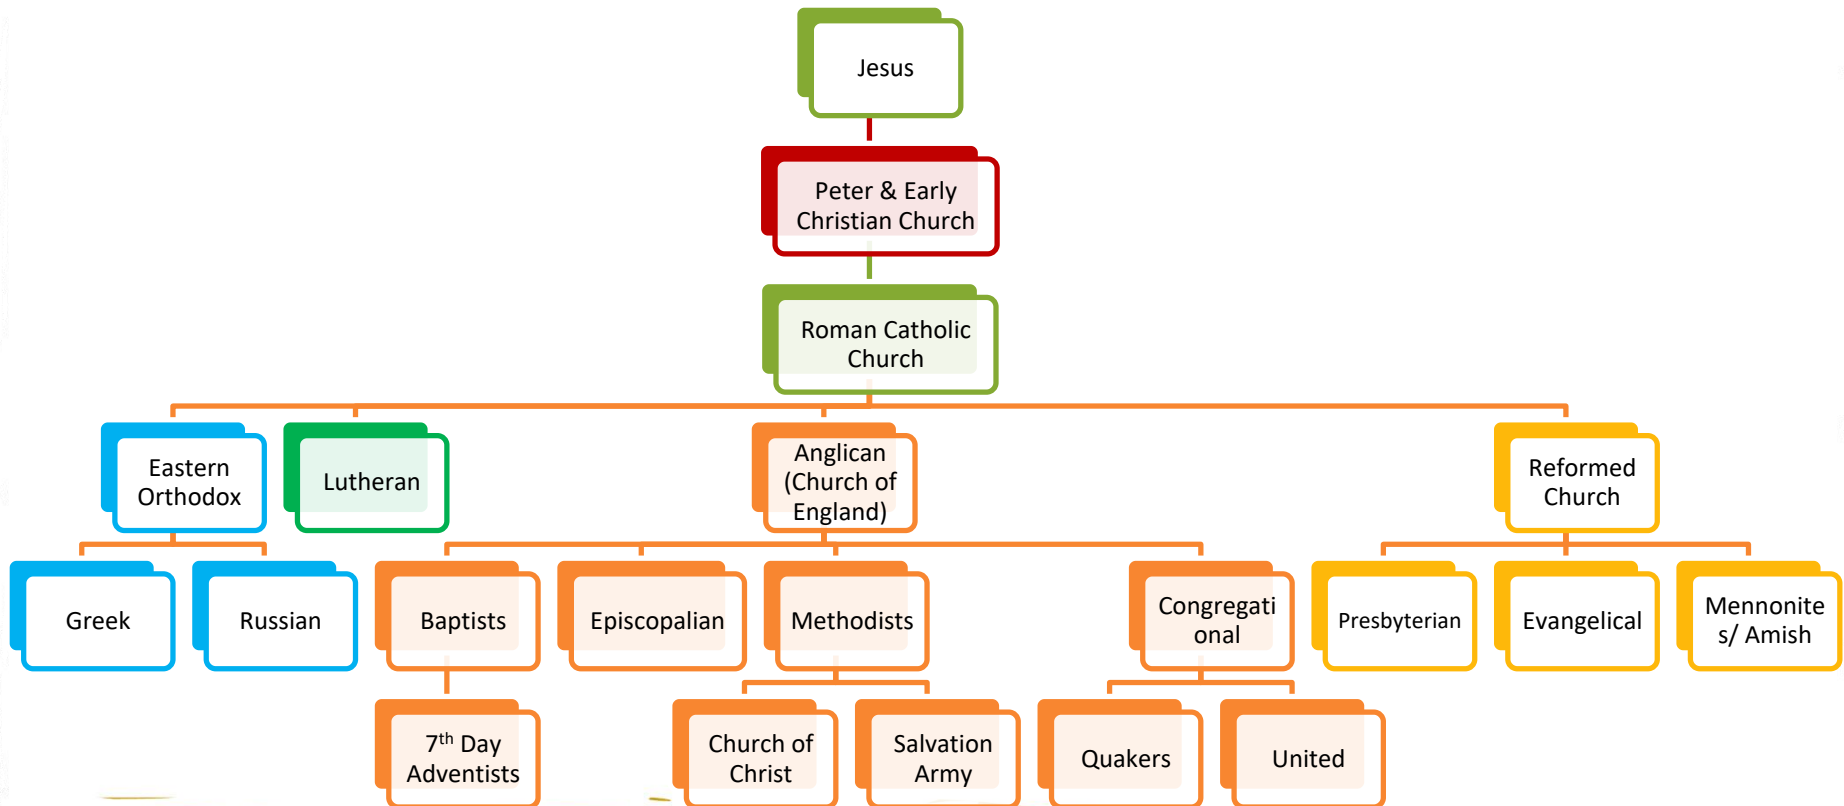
Jesus

Peter & Early Christian Church

Roman Catholic Church

Eastern Orthodox

Lutheran

Anglican (Church of England)

Reformed Church

Greek

Russian

Baptists

Episcopalian

Methodists

Congregati onal

Presbyterian

Evangelical

Mennonite s/ Amish

$7^{th}$ Day Adventists

Church of Christ

Salvation Army

Quakers

United